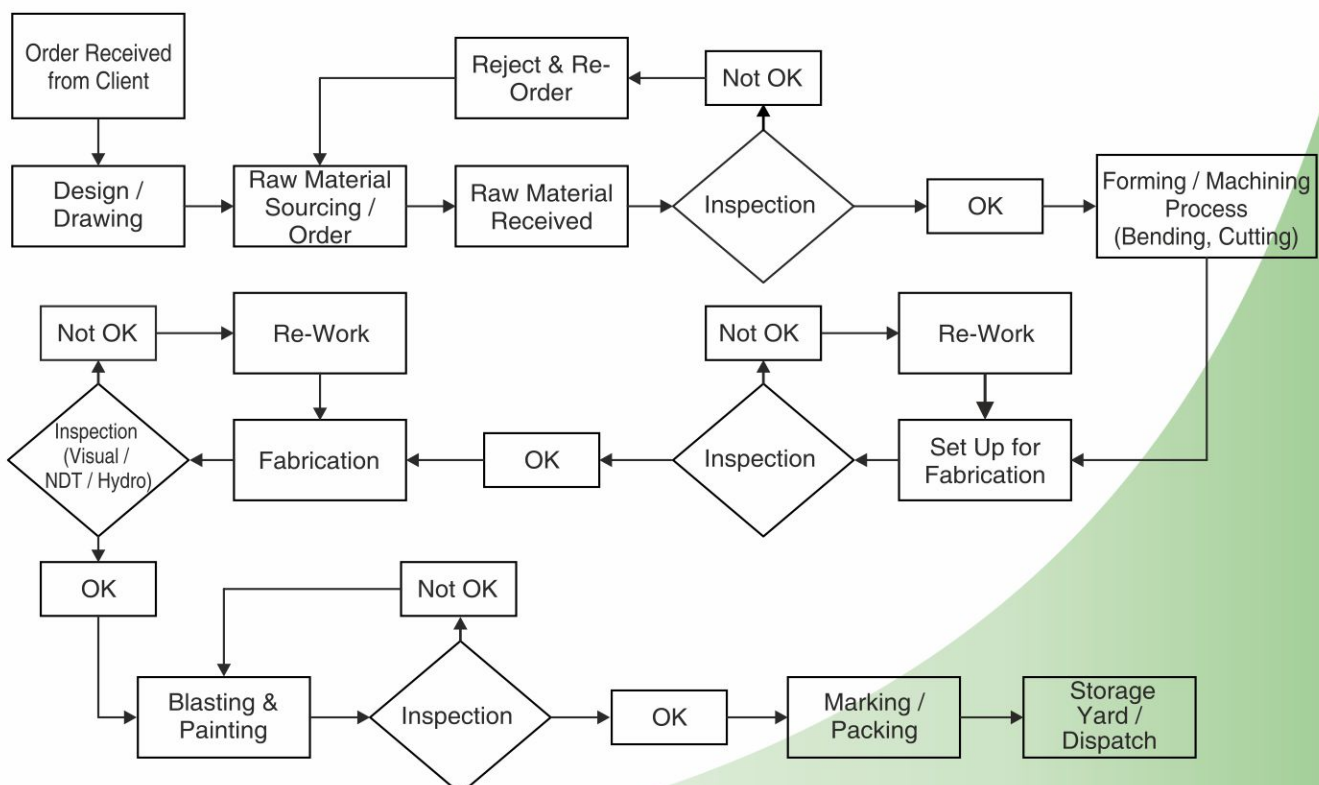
Order Received from Client

Reject & Re-Order

Not OK

Design / Drawing

Raw Material Sourcing / Order

Raw Material Received

Inspection

OK

Forming / Machining Process (Bending, Cutting)

Not OK

Re-Work

Not OK

Re-Work

Inspection (Visual / NDT / Hydro)

Fabrication

OK

Inspection

Set Up for Fabrication

OK

Not OK

Blasting & Painting

Inspection

OK

Marking / Packing

Storage Yard / Dispatch